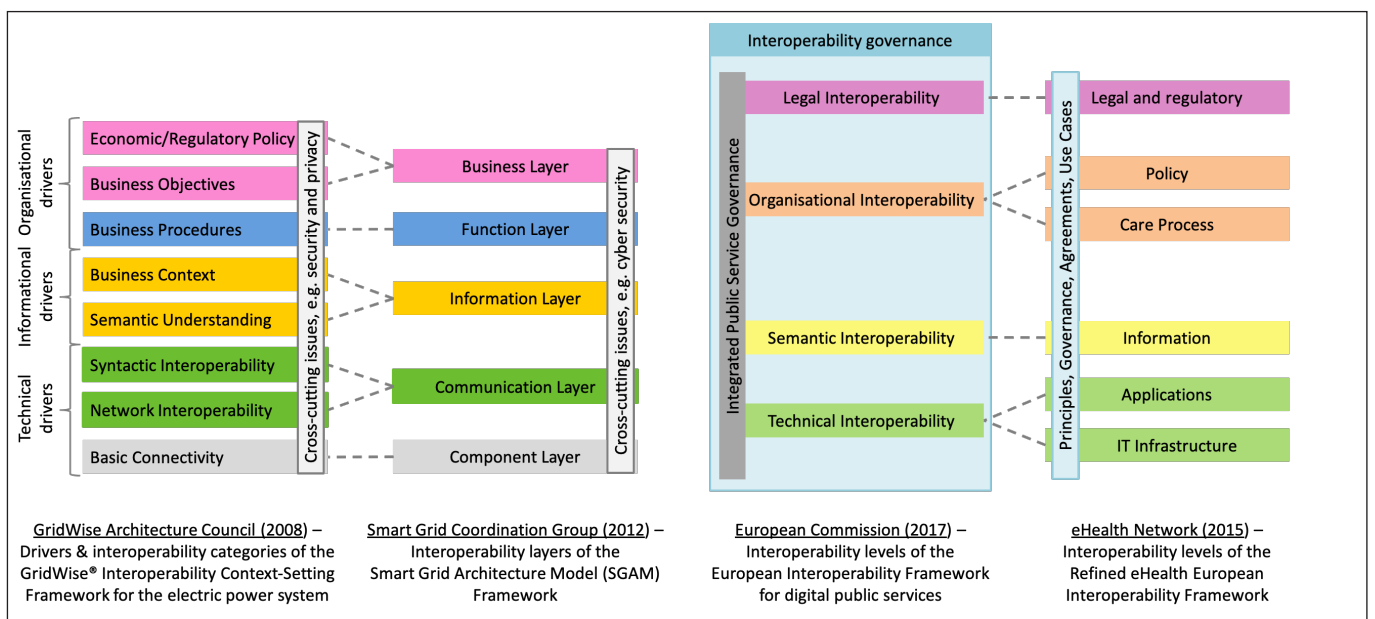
Organisational drivers

Economic/Regulatory Policy

Business Objectives

Business Procedures

Informational drivers

Business Context

Semantic Understanding

Technical drivers

Syntactic Interoperability

Network Interoperability

Basic Connectivity

Cross-cutting issues, e.g. security and privacy

Business Layer

Function Layer

Information Layer

Communication Layer

Component Layer

Cross-cutting issues, e.g. cyber security

Interoperability governance

Integrated Public Service Governance

Legal Interoperability

Organisational Interoperability

Semantic Interoperability

Technical Interoperability

Principles, Governance, Agreements, Use Cases

Legal and regulatory

Policy

Care Process

Information

Applications

IT Infrastructure

GridWise Architecture Council (2008) – Drivers & interoperability categories of the GridWise® Interoperability Context-Setting Framework for the electric power system

Smart Grid Coordination Group (2012) – Interoperability layers of the Smart Grid Architecture Model (SGAM) Framework

European Commission (2017) – Interoperability levels of the European Interoperability Framework for digital public services

eHealth Network (2015) – Interoperability levels of the Refined eHealth European Interoperability Framework